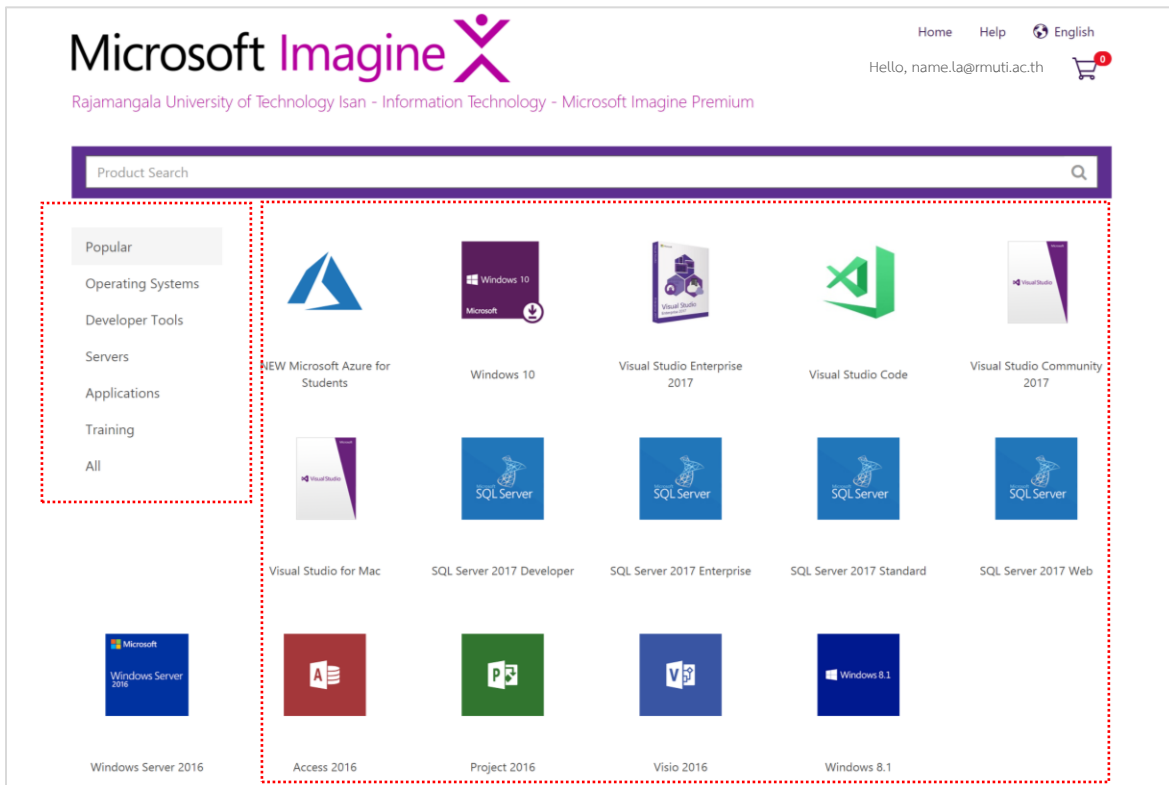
Microsoft Imagine

Home Help English

Hello, name.la@rmuti.ac.th

0

Rajamangala University of Technology Isan - Information Technology - Microsoft Imagine Premium

Product Search

Popular
Operating Systems
Developer Tools
Servers
Applications
Training
All

NEW Microsoft Azure for Students

Windows 10
Microsoft
Windows 10

Visual Studio
Visual Studio Enterprise 2017

Visual Studio Code

Microsoft
Visual Studio
Visual Studio Community 2017

Microsoft
Visual Studio
Visual Studio for Mac

SQL Server
SQL Server 2017 Developer

SQL Server
SQL Server 2017 Enterprise

SQL Server
SQL Server 2017 Standard

SQL Server
SQL Server 2017 Web

Microsoft
Windows Server 2016
Windows Server 2016

Access 2016

Project 2016

Visio 2016

Windows 8.1
Windows 8.1